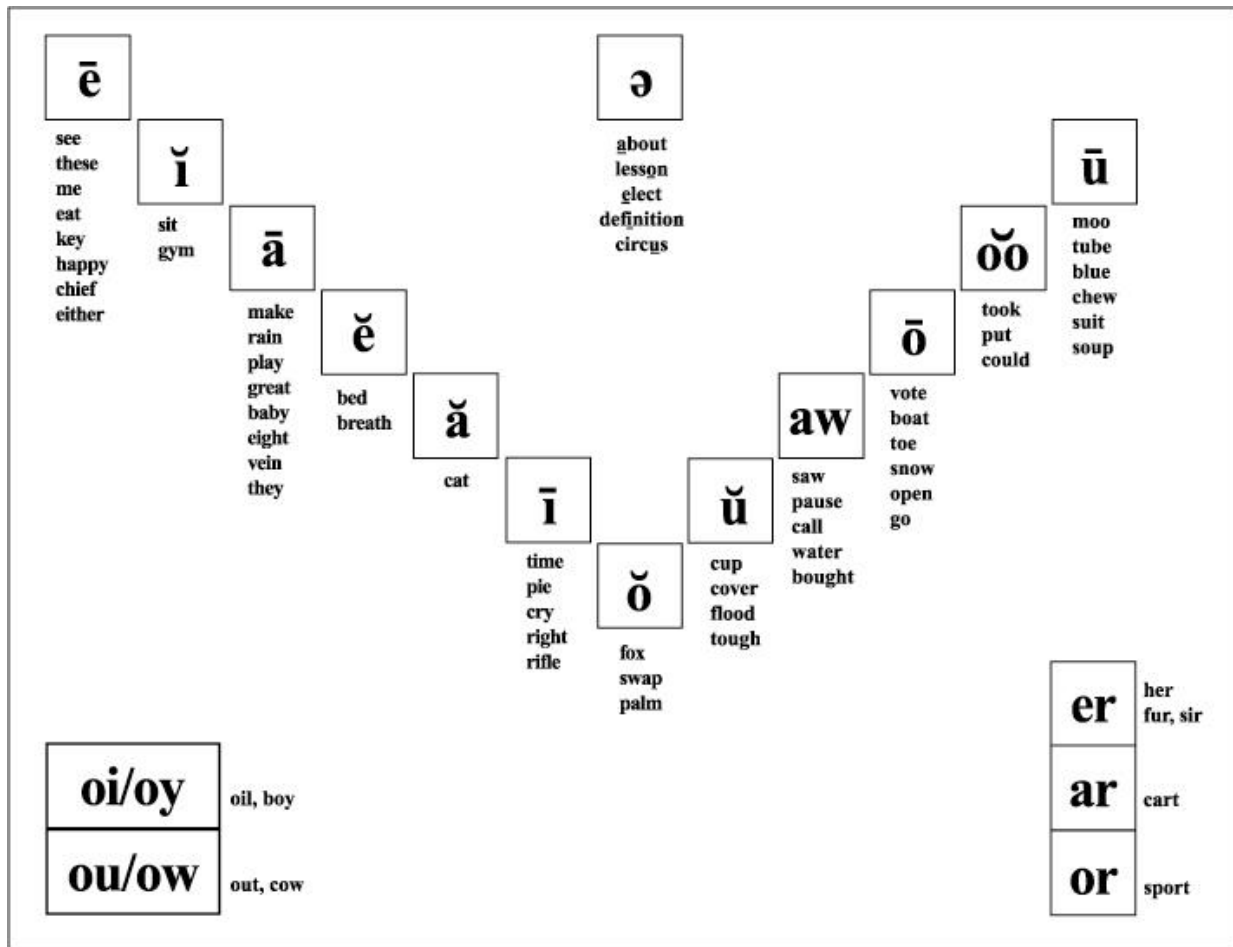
ē

see
these
me
eat
key
happy
chief
either

ĭ

sit
gym

ā

make
rain
play
great
baby
eight
vein
they

ĕ

bed
breath

ă

cat

ī

time
pie
cry
right
rifle

ŏ

fox
swap
palm

ə

about
lesson
elect
definition
circus

ŭ

cup
cover
flood
tough

aw

saw
pause
call
water
bought

ō

vote
boat
toe
snow
open
go

o͝o

took
put
could

ū

moo
tube
blue
chew
suit
soup

oi/oy

oil, boy

ou/ow

out, cow

er

her
fur, sir

ar

cart

or

sport